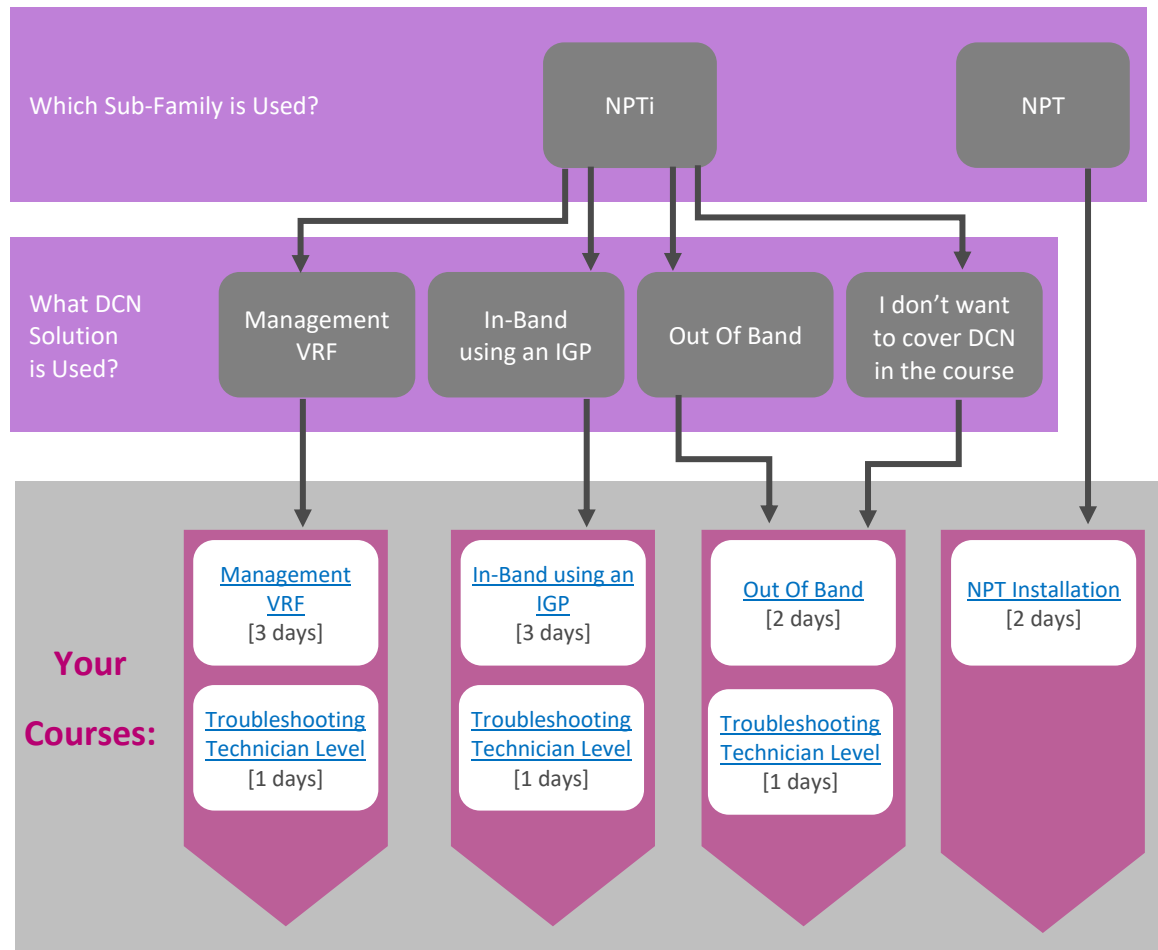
Which Sub-Family is Used?

NPTi

NPT

What DCN Solution is Used?

Management VRF

In-Band using an IGP

Out Of Band

I don’t want to cover DCN in the course

Your Courses:

Management VRF
[3 days]

Troubleshooting Technician Level
[1 days]

In-Band using an IGP
[3 days]

Troubleshooting Technician Level
[1 days]

Out Of Band
[2 days]

Troubleshooting Technician Level
[1 days]

NPT Installation
[2 days]